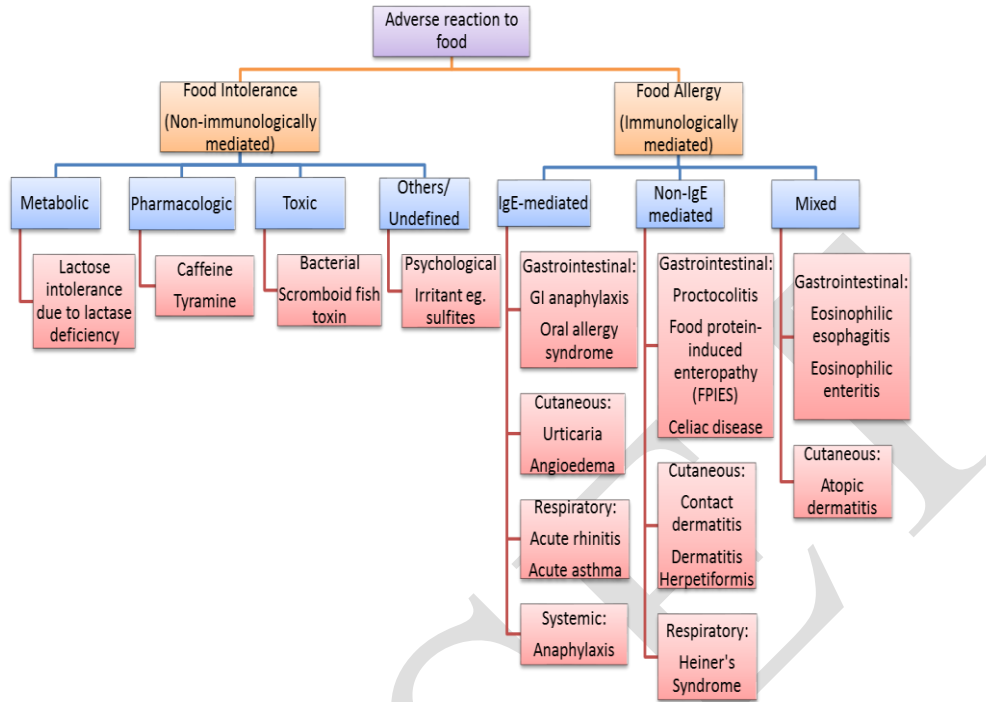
Adverse reaction to food

Food Intolerance
(Non-immunologically mediated)

Food Allergy
(Immunologically mediated)

Metabolic

Lactose intolerance due to lactase deficiency

Pharmacologic

Caffeine
Tyramine

Toxic

Bacterial
Scromboid fish toxin

Others/ Undefined

Psychological
Irritant eg. sulfites

IgE-mediated

Gastrointestinal:
GI anaphylaxis
Oral allergy syndrome

Cutaneous:
Urticaria
Angioedema

Respiratory:
Acute rhinitis
Acute asthma

Systemic:
Anaphylaxis

Non-IgE mediated

Gastrointestinal:
Proctocolitis
Food protein-induced enteropathy (FPIES)
Celiac disease

Cutaneous:
Contact dermatitis
Dermatitis Herpetiformis

Respiratory:
Heiner's Syndrome

Mixed

Gastrointestinal:
Eosinophilic esophagitis
Eosinophilic enteritis

Cutaneous:
Atopic dermatitis